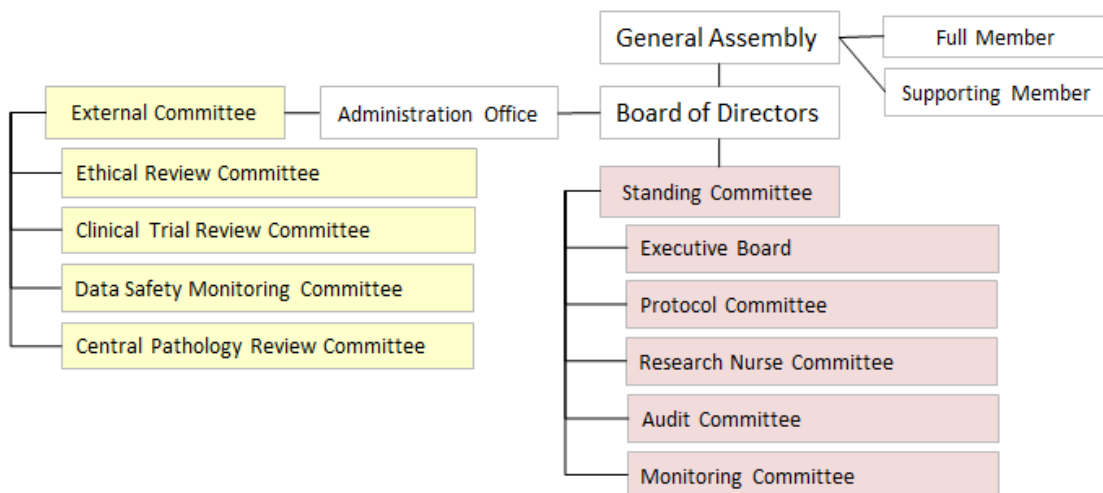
General Assembly

Full Member

Supporting Member

External Committee

Administration Office

Board of Directors

Ethical Review Committee

Clinical Trial Review Committee

Data Safety Monitoring Committee

Central Pathology Review Committee

Standing Committee

Executive Board

Protocol Committee

Research Nurse Committee

Audit Committee

Monitoring Committee